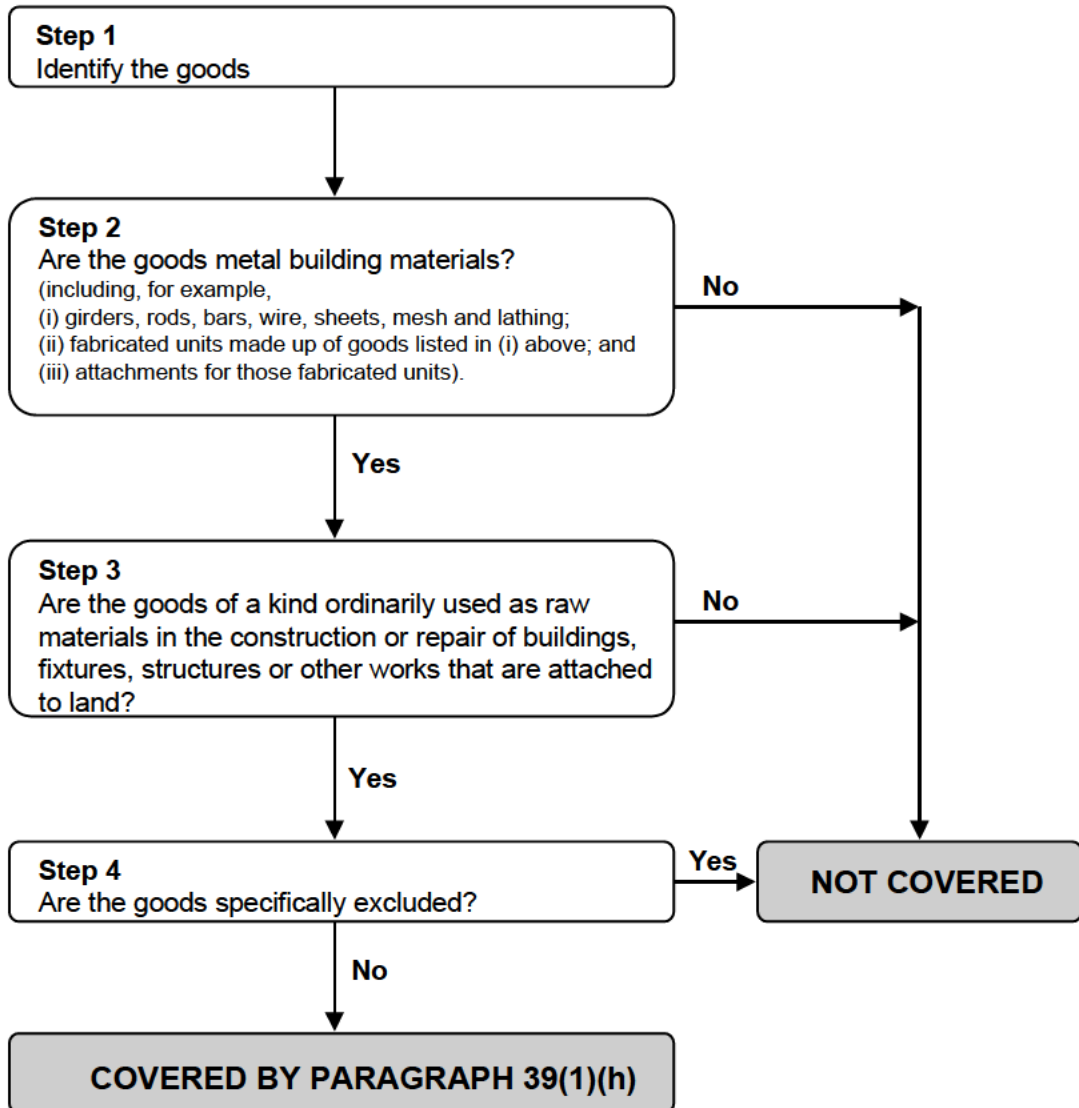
Step 1
Identify the goods

Step 2
Are the goods metal building materials?
(including, for example,
(i) girders, rods, bars, wire, sheets, mesh and lathing;
(ii) fabricated units made up of goods listed in (i) above; and
(iii) attachments for those fabricated units).

No

Yes

Step 3
Are the goods of a kind ordinarily used as raw materials in the construction or repair of buildings, fixtures, structures or other works that are attached to land?

No

Yes

Step 4
Are the goods specifically excluded?

Yes

NOT COVERED

No

COVERED BY PARAGRAPH 39(1)(h)